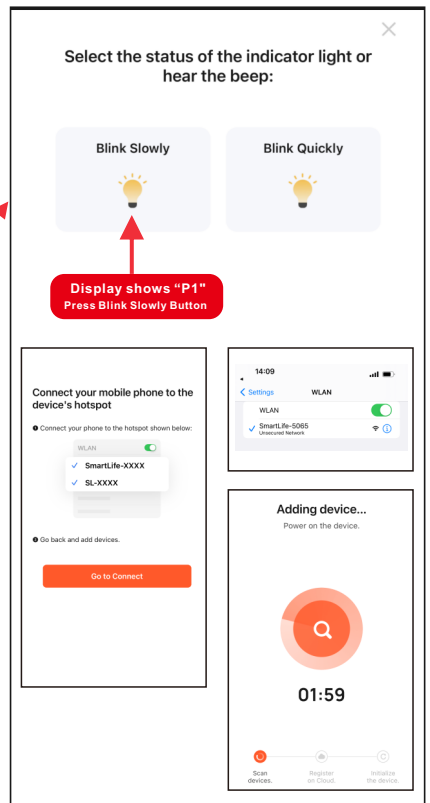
Select the status of the indicator light or hear the beep:

Blink Slowly

Blink Quickly

Display shows "P1"
Press Blink Slowly Button

Connect your mobile phone to the device's hotspot

❶ Connect your phone to the hotspot shown below:

WLAN

SmartLife-XXXX

SL-XXXX

❷ Go back and add devices.

Go to Connect

14:09

< Settings WLAN

WLAN

SmartLife-5065
Unsecured Network

Adding device...
Power on the device.

01:59

Scan devices.

Register on Cloud.

Initialize the device.